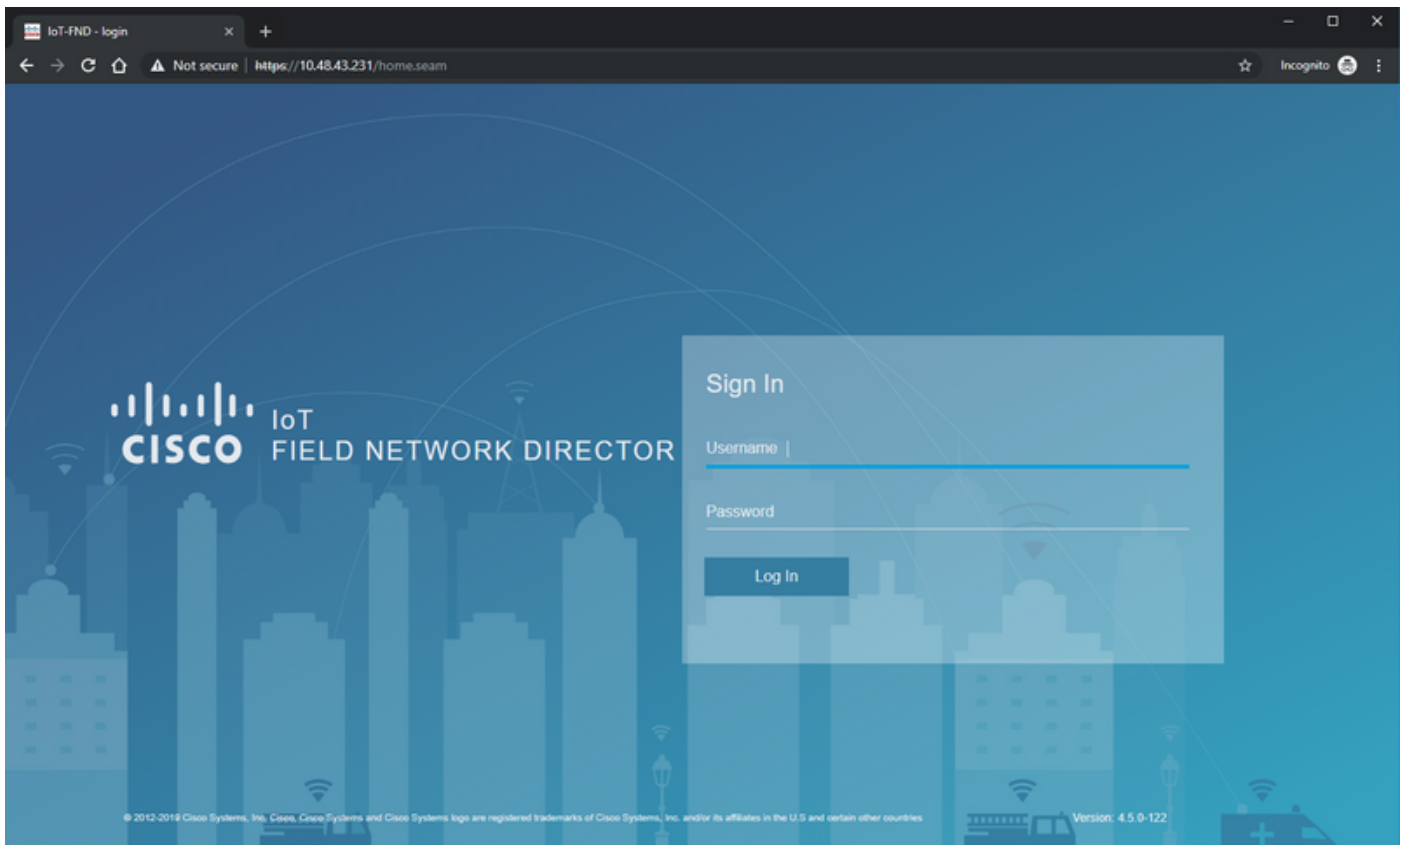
IoT-FND - login

Not secure | https://10.48.43.231/home.seam

Incognito

cisco IoT FIELD NETWORK DIRECTOR

Sign In

Username

Password

Log In

© 2012-2019 Cisco Systems, Inc. Cisco, Cisco Systems and Cisco Systems logo are registered trademarks of Cisco Systems, Inc. and/or its affiliates in the U.S and certain other countries

Version: 4.5.0-122